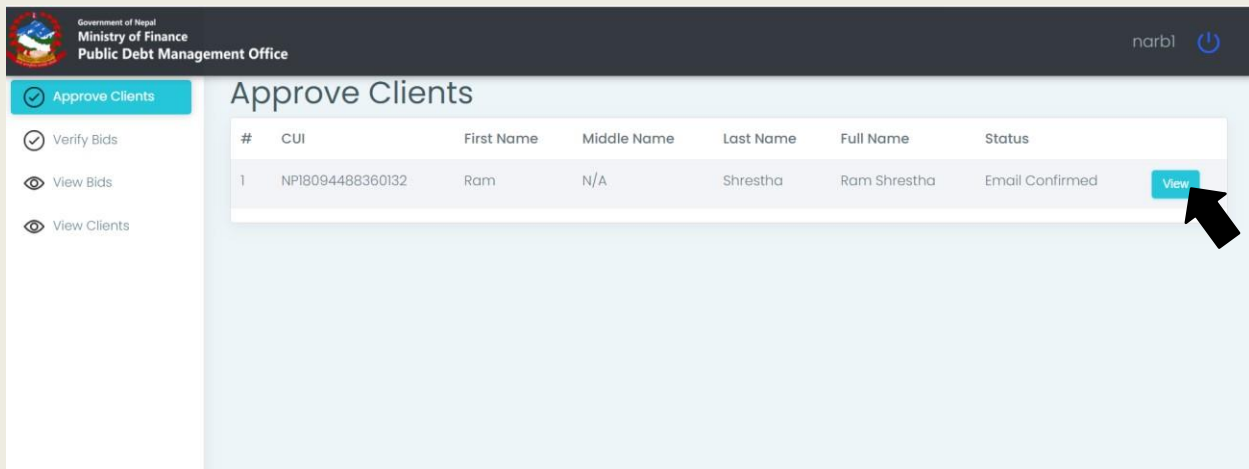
Government of Nepal
Ministry of Finance
Public Debt Management Office

narb1

Approve Clients
Verify Bids
View Bids
View Clients

Approve Clients

| # | CUI | First Name | Middle Name | Last Name | Full Name | Status | |
|---|---|---|---|---|---|---|---|
| 1 | NP18094488360132 | Ram | N/A | Shrestha | Ram Shrestha | Email Confirmed | View |